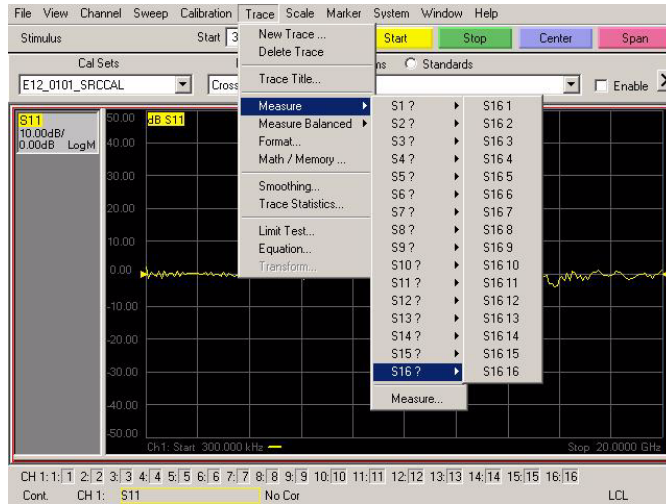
File View Channel Sweep Calibration Trace Scale Marker System Window Help

Stimulus Start 3 Start Stop Center Span

Cal Sets

E12_0101_SRCCAL Cross ns Standards Enable

S11
10.00dB/
0.00dB LogM

50.00 dB S11
40.00
30.00
20.00
10.00
0.00
-10.00
-20.00
-30.00
-40.00
-50.00

Ch1: Start 300.000 kHz Stop 20.0000 GHz

New Trace ...
Delete Trace
Trace Title...
Measure
Measure Balanced
Format...
Math / Memory ...
Smoothing...
Trace Statistics...
Limit Test...
Equation...
Transform...

S1 ?
S2 ?
S3 ?
S4 ?
S5 ?
S6 ?
S7 ?
S8 ?
S9 ?
S10 ?
S11 ?
S12 ?
S13 ?
S14 ?
S15 ?
S16 ?
Measure...

S16 1
S16 2
S16 3
S16 4
S16 5
S16 6
S16 7
S16 8
S16 9
S16 10
S16 11
S16 12
S16 13
S16 14
S16 15
S16 16

CH 1: 1: 1 2: 2 3: 3 4: 4 5: 5 6: 6 7: 7 8: 8 9: 9 10: 10 11: 11 12: 12 13: 13 14: 14 15: 15 16: 16

Cont. CH 1: S11 No Cor LCL